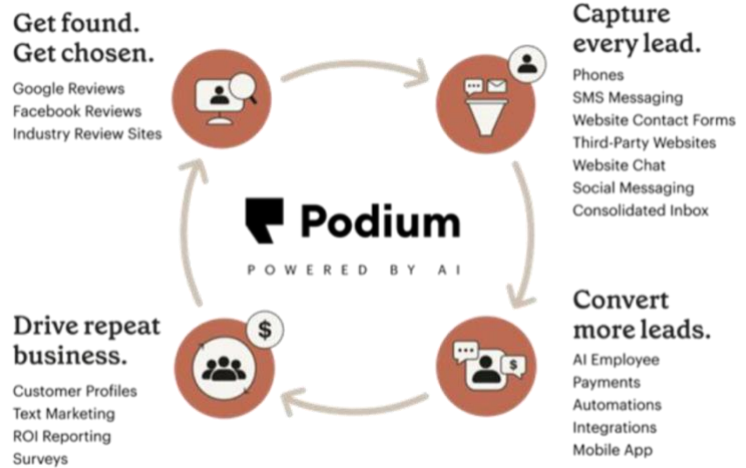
Get found. Get chosen.

Google Reviews
Facebook Reviews
Industry Review Sites

Capture every lead.

Phones
SMS Messaging
Website Contact Forms
Third-Party Websites
Website Chat
Social Messaging
Consolidated Inbox

Podium

POWERED BY AI

Drive repeat business.

Customer Profiles
Text Marketing
ROI Reporting
Surveys

Convert more leads.

AI Employee
Payments
Automations
Integrations
Mobile App